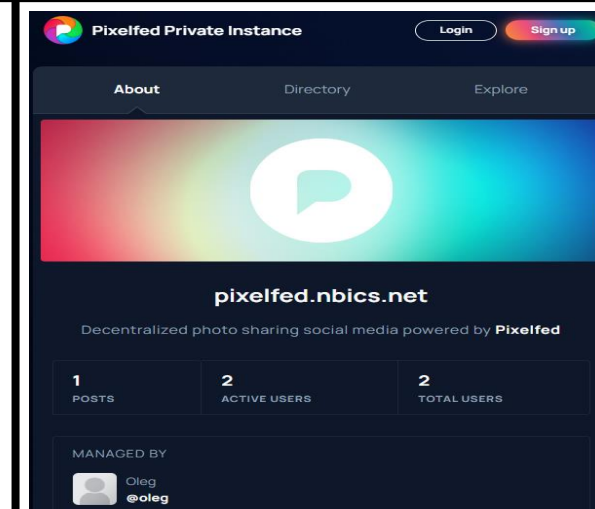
Pixelfed Private Instance

Login

Sign up

About

Directory

Explore

pixelfed.nbics.net

Decentralized photo sharing social media powered by **Pixelfed**

| 1 | 2 | 2 |
|---|---|---|
| POSTS | ACTIVE USERS | TOTAL USERS |

MANAGED BY

Oleg
@oleg